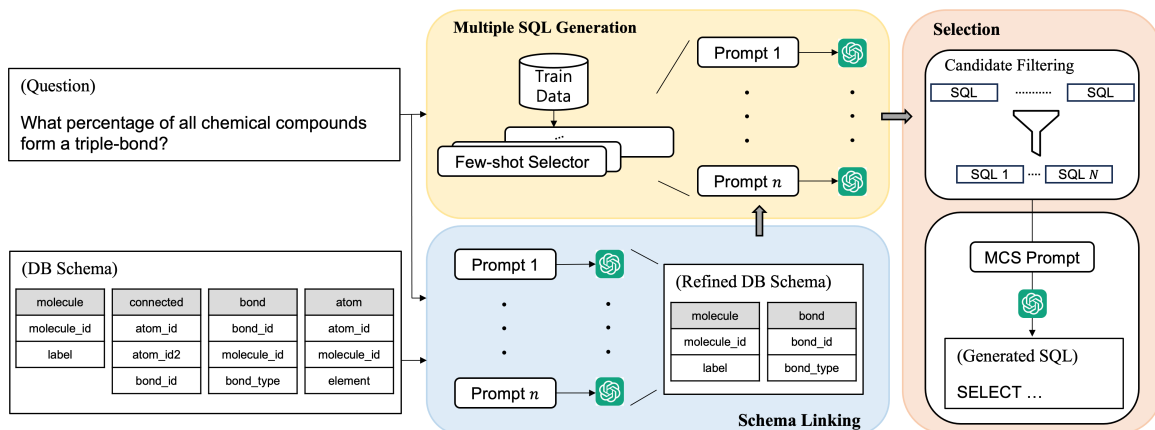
(Question)

What percentage of all chemical compounds form a triple-bond?

(DB Schema)

| molecule | connected | bond | atom |
|---|---|---|---|
| molecule_id | atom_id | bond_id | atom_id |
| label | atom_id2 | molecule_id | molecule_id |
| | bond_id | bond_type | element |

Multiple SQL Generation

Train Data

Few-shot Selector

Prompt 1

Prompt $n$

Prompt 1

Prompt $n$

(Refined DB Schema)

| molecule | bond |
|---|---|
| molecule_id | bond_id |
| label | bond_type |

Schema Linking

Selection

Candidate Filtering

SQL ........... SQL

SQL 1 .... SQL $N$

MCS Prompt

(Generated SQL)

SELECT ...